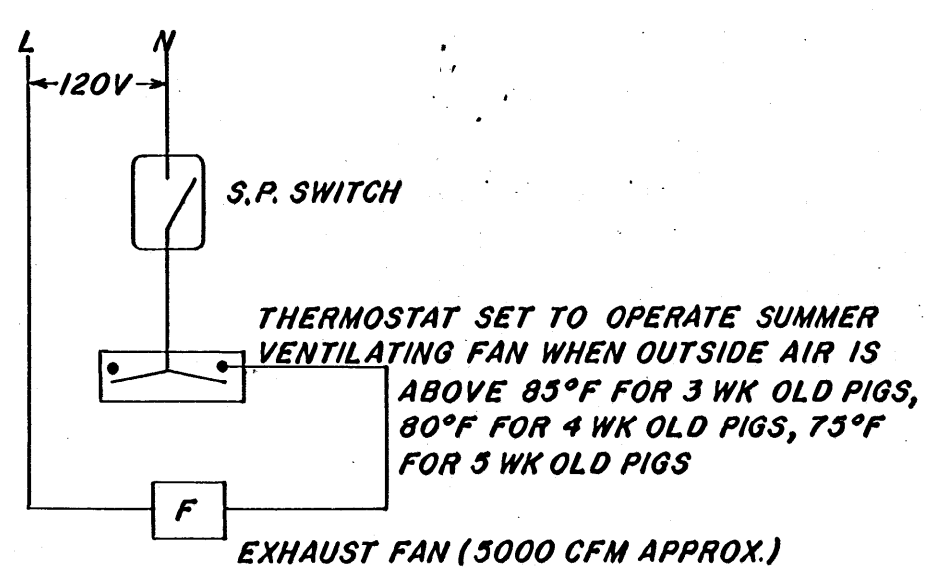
L N
120V

S.P. SWITCH

THERMOSTAT SET TO OPERATE SUMMER VENTILATING FAN WHEN OUTSIDE AIR IS ABOVE 85°F FOR 3 WK OLD PIGS, 80°F FOR 4 WK OLD PIGS, 75°F FOR 5 WK OLD PIGS

F

EXHAUST FAN (5000 CFM APPROX.)